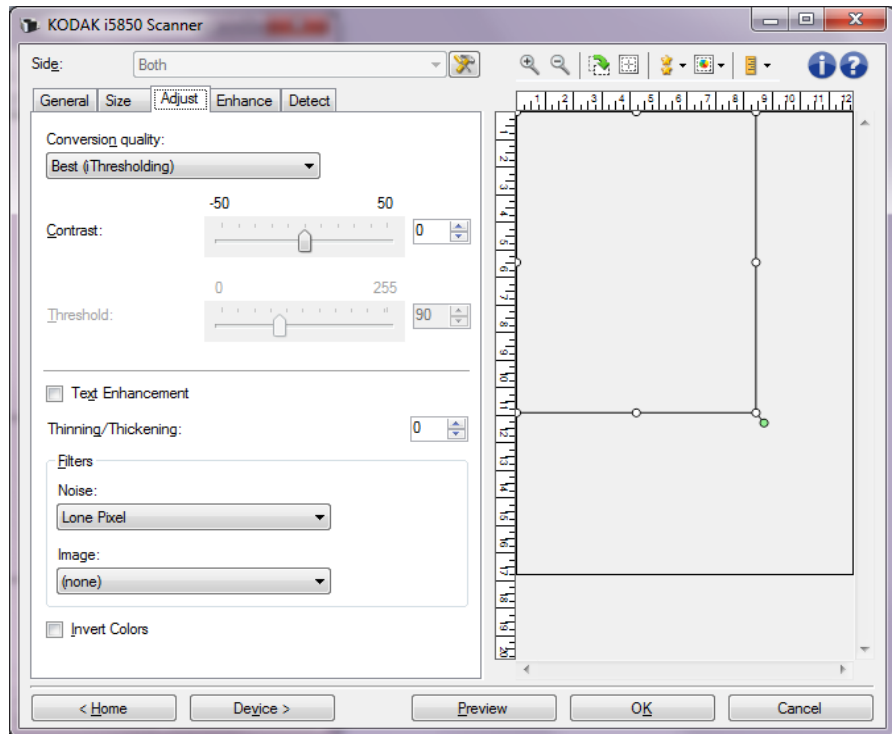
KODAK i5850 Scanner

Side: Both

General Size Adjust Enhance Detect

Conversion quality:
Best (iThresholding)

-50 50
Contrast: 0

0 255
Threshold: 90

Text Enhancement

Thinning/Thickening: 0

Filters
Noise:
Lone Pixel

Image:
(none)

Invert Colors

1 2 3 4 5 6 7 8 9 10 11 12

1 2 3 4 5 6 7 8 9 10 11 12 13 14 15 16 17 18 19 20

< Home Device > Preview OK Cancel